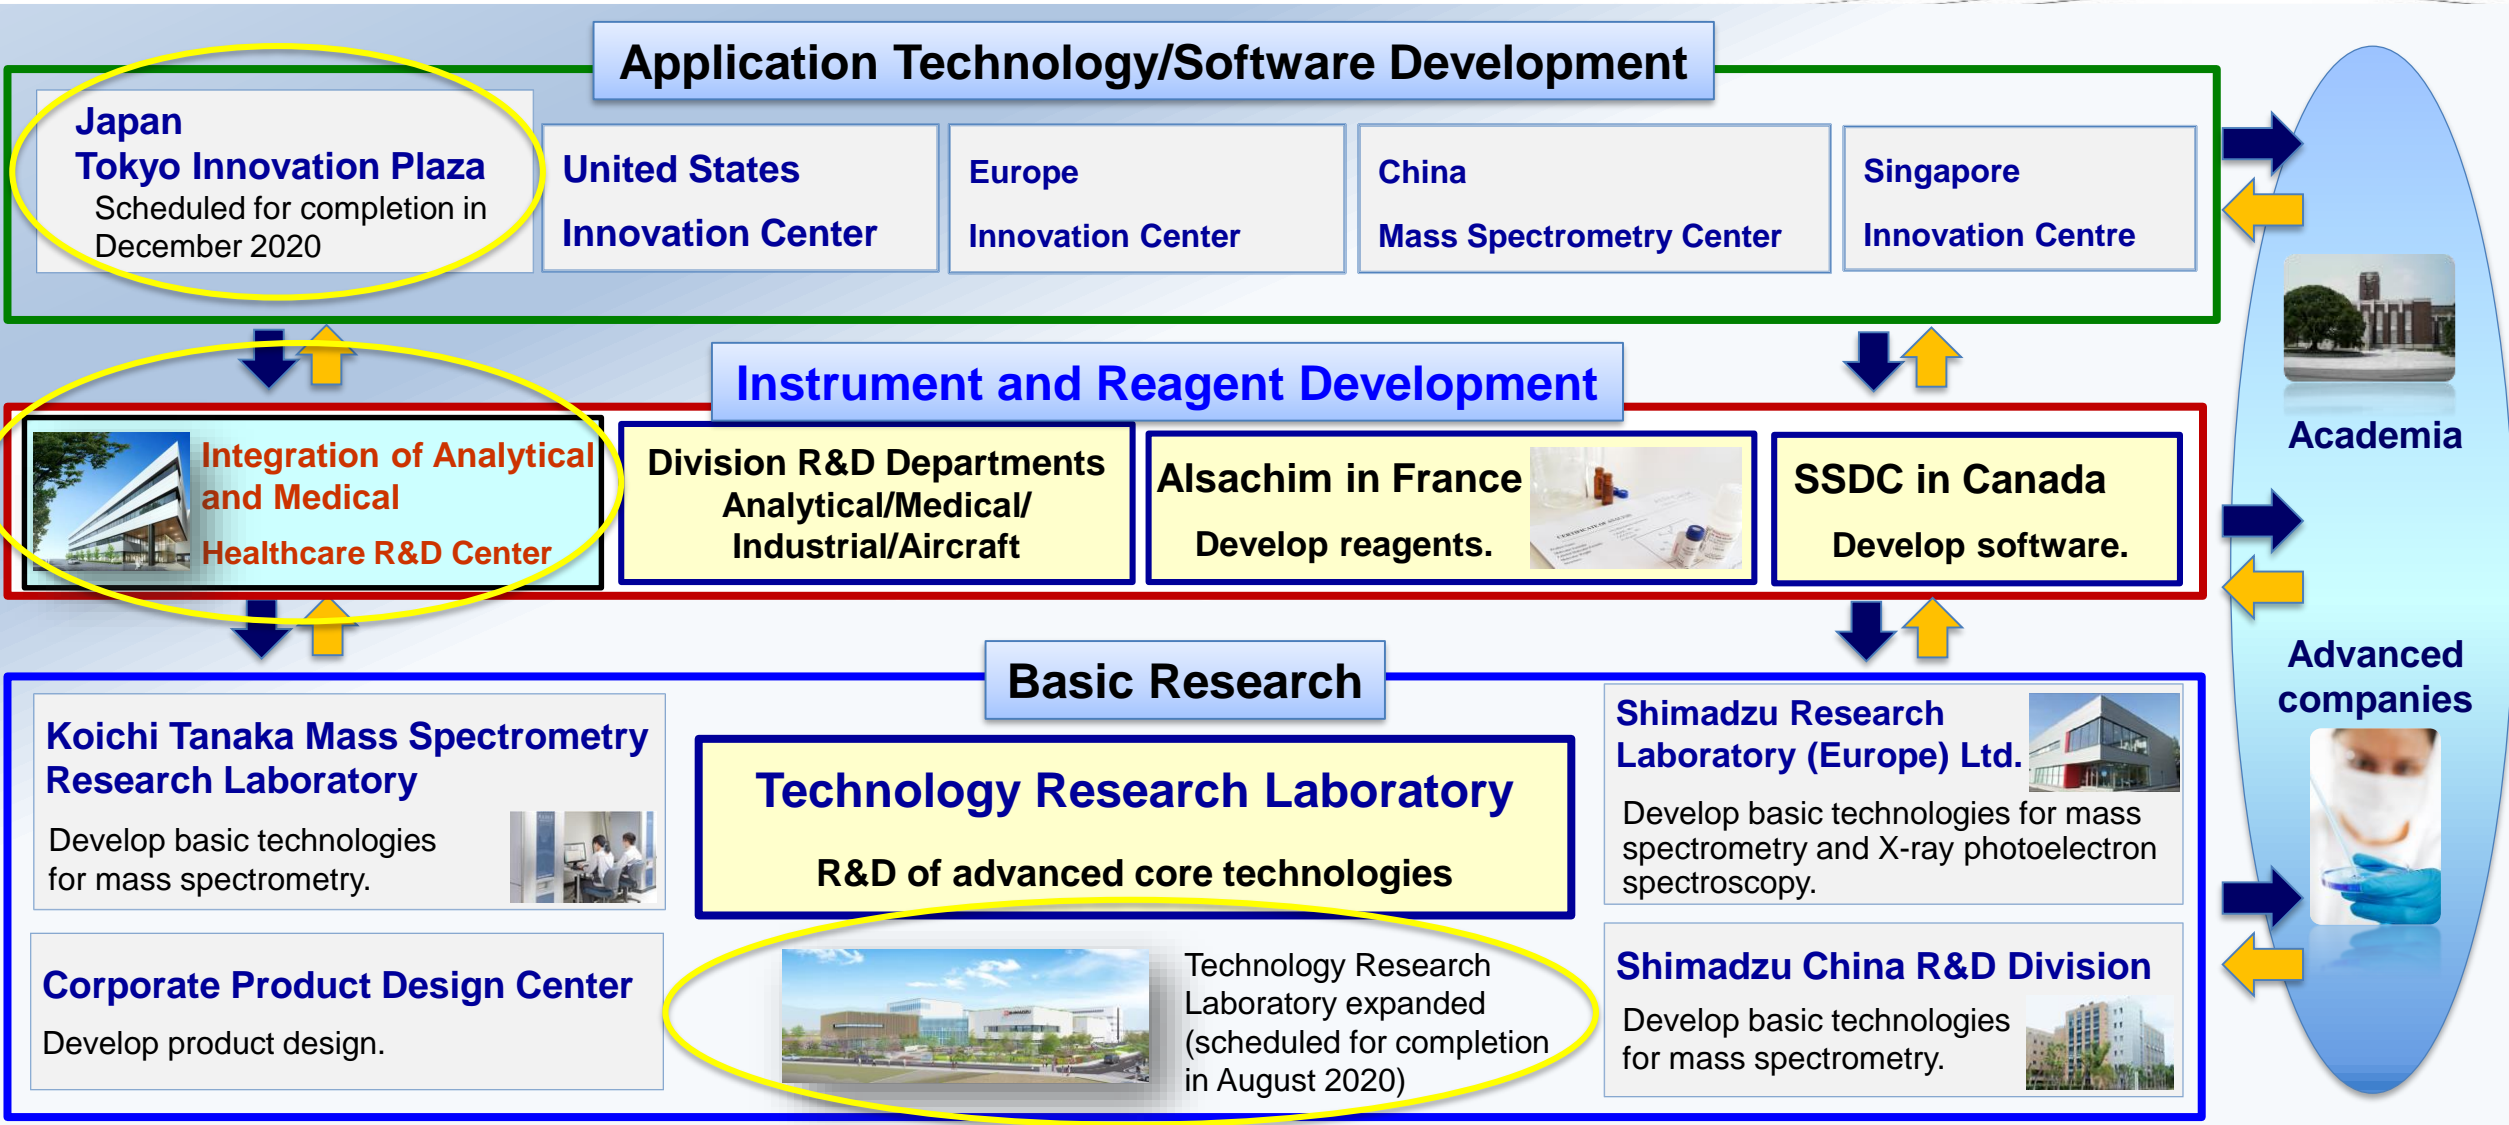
Application Technology/Software Development

Japan
Tokyo Innovation Plaza
Scheduled for completion in December 2020

United States
Innovation Center

Europe
Innovation Center

China
Mass Spectrometry Center

Singapore
Innovation Centre

Instrument and Reagent Development

Integration of Analytical and Medical
Healthcare R&D Center

Division R&D Departments
Analytical/Medical/
Industrial/Aircraft

Alsachim in France
Develop reagents.

SSDC in Canada
Develop software.

Basic Research

Koichi Tanaka Mass Spectrometry Research Laboratory
Develop basic technologies for mass spectrometry.

Technology Research Laboratory
R&D of advanced core technologies

Shimadzu Research Laboratory (Europe) Ltd.
Develop basic technologies for mass spectrometry and X-ray photoelectron spectroscopy.

Corporate Product Design Center
Develop product design.

Technology Research Laboratory expanded (scheduled for completion in August 2020)

Shimadzu China R&D Division
Develop basic technologies for mass spectrometry.

Academia

Advanced companies